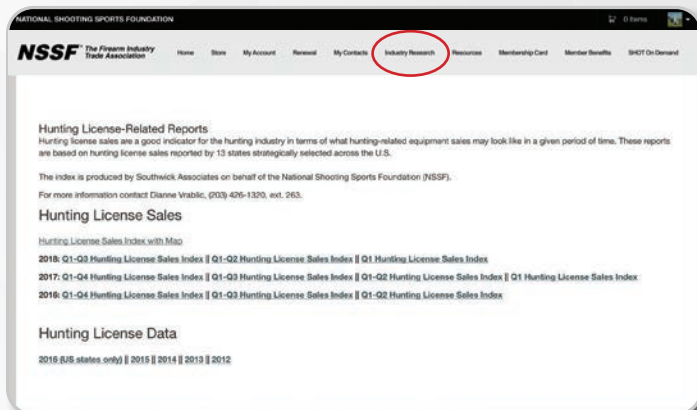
NATIONAL SHOOTING SPORTS FOUNDATION

0 Items

NSSF The Firearm Industry Trade Association

Home Store My Account Renewal My Contacts Industry Research Resources Membership Card Member Benefits SHOT On Demand

Hunting License-Related Reports
Hunting license sales are a good indicator for the hunting industry in terms of what hunting-related equipment sales may look like in a given period of time. These reports are based on hunting license sales reported by 13 states strategically selected across the U.S.

The index is produced by Southwick Associates on behalf of the National Shooting Sports Foundation (NSSF).

For more information contact Dianne Vrablic, (203) 426-1320, ext. 263.

Hunting License Sales

Hunting License Sales Index with Map

2018: Q1-Q3 Hunting License Sales Index || Q1-Q2 Hunting License Sales Index || Q1 Hunting License Sales Index

2017: Q1-Q4 Hunting License Sales Index || Q1-Q3 Hunting License Sales Index || Q1-Q2 Hunting License Sales Index || Q1 Hunting License Sales Index

2016: Q1-Q4 Hunting License Sales Index || Q1-Q3 Hunting License Sales Index || Q1-Q2 Hunting License Sales Index

Hunting License Data

2016 (US states only) || 2015 || 2014 || 2013 || 2012